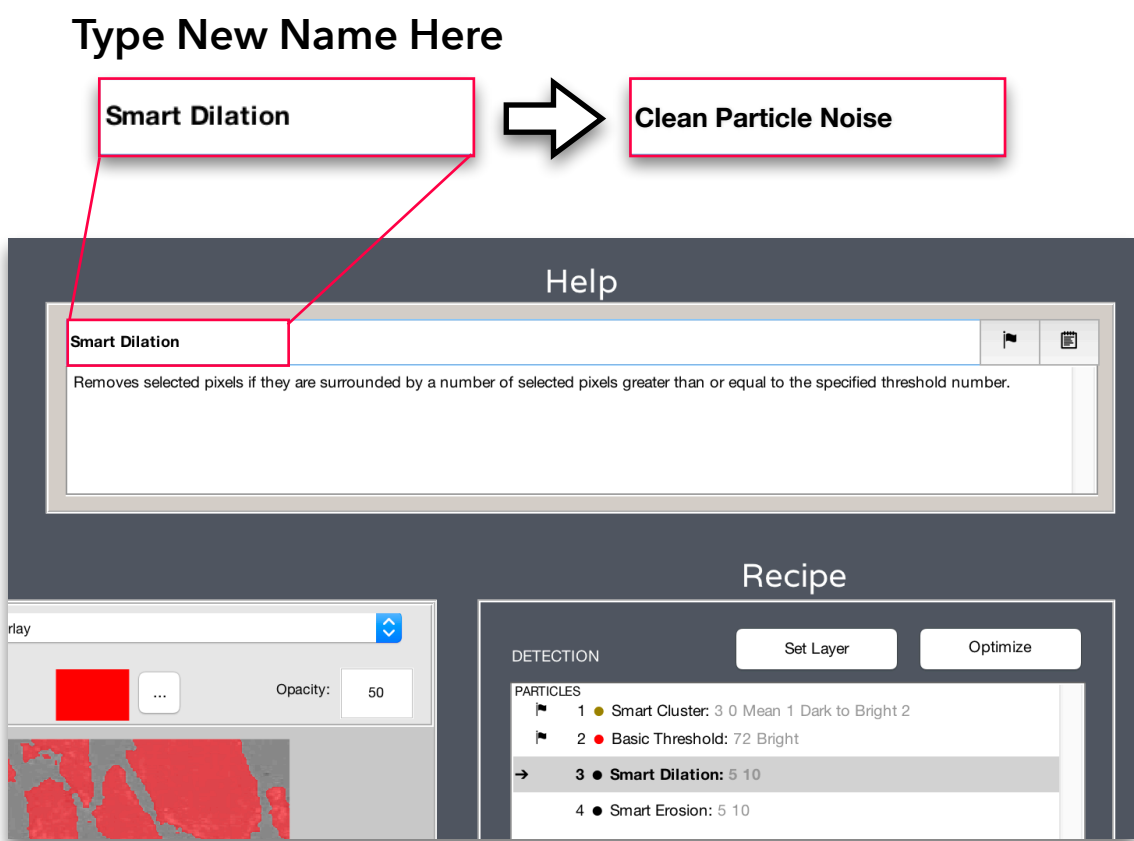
Type New Name Here

Smart Dilation

Clean Particle Noise

Help

Smart Dilation

Removes selected pixels if they are surrounded by a number of selected pixels greater than or equal to the specified threshold number.

Recipe

rlay

...

Opacity: 50

Set Layer

Optimize

DETECTION

PARTICLES

1 Smart Cluster: 3 0 Mean 1 Dark to Bright 2

2 Basic Threshold: 72 Bright

➔ 3 Smart Dilation: 5 10

4 Smart Erosion: 5 10